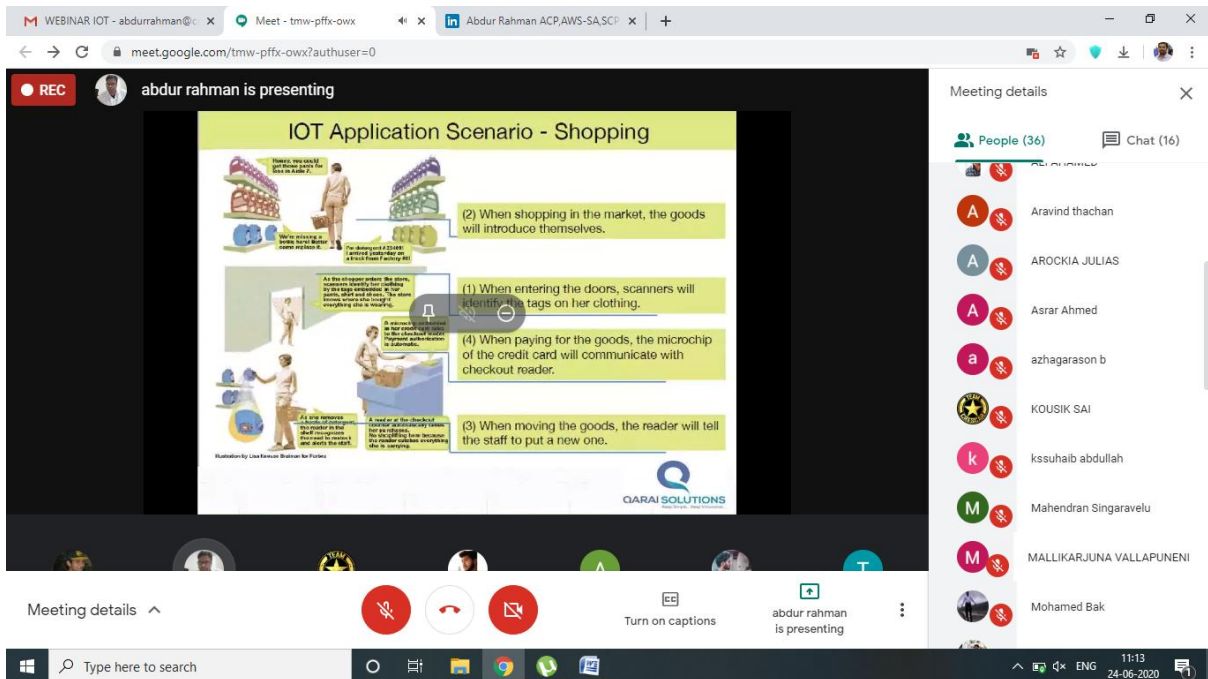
M WEBINAR IOT - abdurrahman@c ×
Meet - tmw-pffx-owx ×
Abdur Rahman ACP,AWS-SA,SCP ×
+

meet.google.com/tmw-pffx-owx?authuser=0

REC
abdur rahman is presenting

IOT Application Scenario - Shopping

(2) When shopping in the market, the goods will introduce themselves.

(1) When entering the doors, scanners will identify the tags on her clothing.

(4) When paying for the goods, the microchip of the credit card will communicate with checkout reader.

(3) When moving the goods, the reader will tell the staff to put a new one.

Illustration by Lisa Knouse Braiman for Forbes

QARAI SOLUTIONS

Meeting details

People (36)
Chat (16)

Aravind thachan
AROCKIA JULIAS
Asrar Ahmed
azhagarason b
KOUSIK SAI
kssuhaib abdullah
Mahendran Singaravelu
MALLIKARJUNA VALLAPUNENI
Mohamed Bak

Meeting details
Turn on captions
abdur rahman is presenting

Type here to search
ENG
11:13
24-06-2020